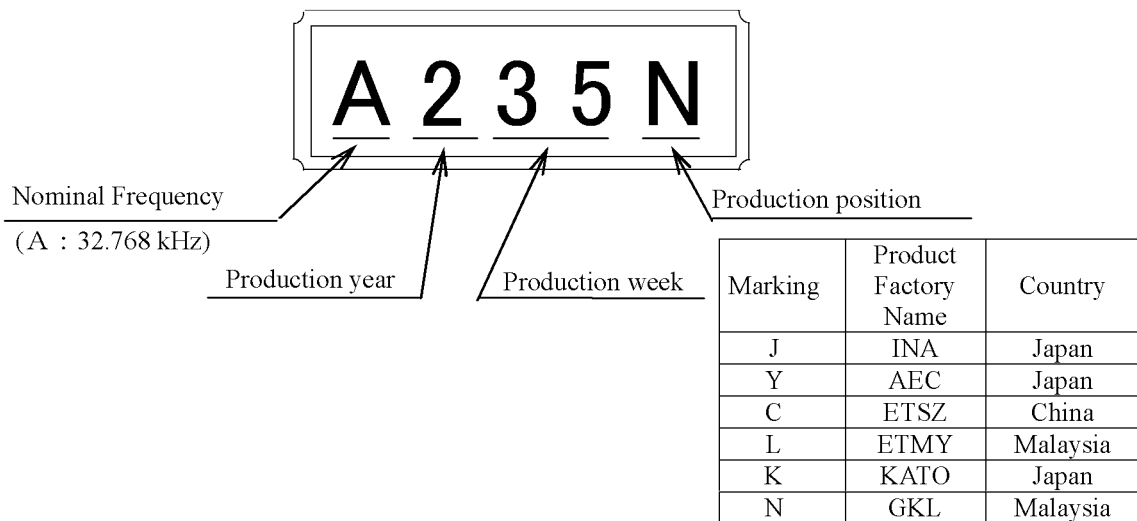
A 2 3 5 N

Nominal Frequency
(A : 32.768 kHz)

Production year

Production week

Production position

| Marking | Product Factory Name | Country |
|---|---|---|
| J | INA | Japan |
| Y | AEC | Japan |
| C | ETSZ | China |
| L | ETMY | Malaysia |
| K | KATO | Japan |
| N | GKL | Malaysia |